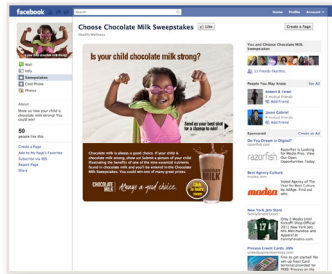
facebook Search Home Profile Account

Choose Chocolate Milk Sweepstakes Like
Health/Wellness

Wall
Info
Sweepstakes
Cool Prizes
Photos

About
Show us how your child is chocolate milk strong! You could win!

50
people like this

Create a Page
Add to My Page's Favorites
Subscribe via SMS
Report Page
Share

Is your child chocolate milk strong?

Send us your best shot for a chance to win!

Chocolate milk is always a good choice. If your child is chocolate milk strong, show us! Submit a picture of your child illustrating the benefits of one of the nine essential nutrients found in chocolate milk and you'll be entered in the Chocolate Milk Sweepstakes. You could win one of many great prizes.

CHOCOLATE MILK Always a good choice.

Create a Page

You and Choose Chocolate Milk Sweepstakes

11 Friends like this

People You May Know See All

Robert & Yemen
Add Friend

Jason Gabriel
Add Friend

Sponsored Create an Ad

Do You Dream in Digital?

razorfish

Best Agency Culture

modem

New York Jobs Here

17

Process Credit Cards - 99%